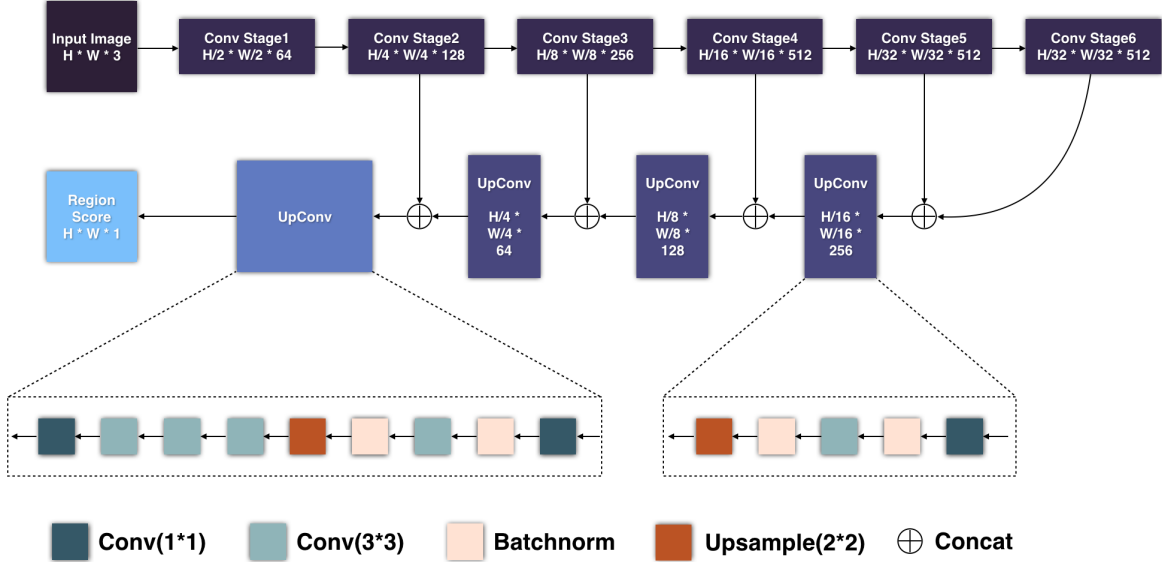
Input Image
H * W * 3

Conv Stage1
H/2 * W/2 * 64

Conv Stage2
H/4 * W/4 * 128

Conv Stage3
H/8 * W/8 * 256

Conv Stage4
H/16 * W/16 * 512

Conv Stage5
H/32 * W/32 * 512

Conv Stage6
H/32 * W/32 * 512

Region Score
H * W * 1

UpConv

UpConv
H/4 * W/4 * 64

UpConv
H/8 * W/8 * 128

UpConv
H/16 * W/16 * 256

Conv(1*1) Conv(3*3) Batchnorm Upsample(2*2) $\oplus$ Concat